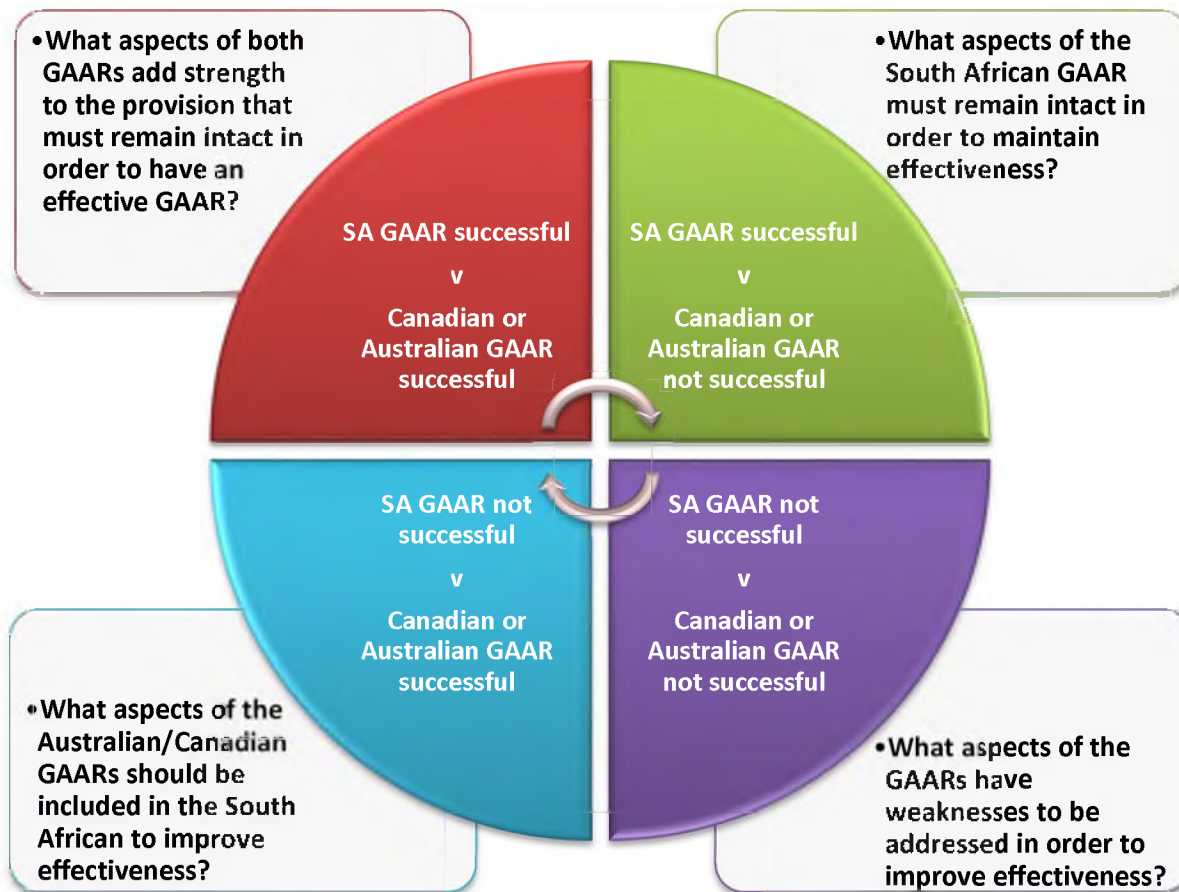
•What aspects of both GAARs add strength to the provision that must remain intact in order to have an effective GAAR?

•What aspects of the South African GAAR must remain intact in order to maintain effectiveness?

SA GAAR successful
v
Canadian or Australian GAAR successful

SA GAAR successful
v
Canadian or Australian GAAR not successful

SA GAAR not successful
v
Canadian or Australian GAAR successful

SA GAAR not successful
v
Canadian or Australian GAAR not successful

•What aspects of the Australian/Canadian GAARs should be included in the South African to improve effectiveness?

•What aspects of the GAARs have weaknesses to be addressed in order to improve effectiveness?